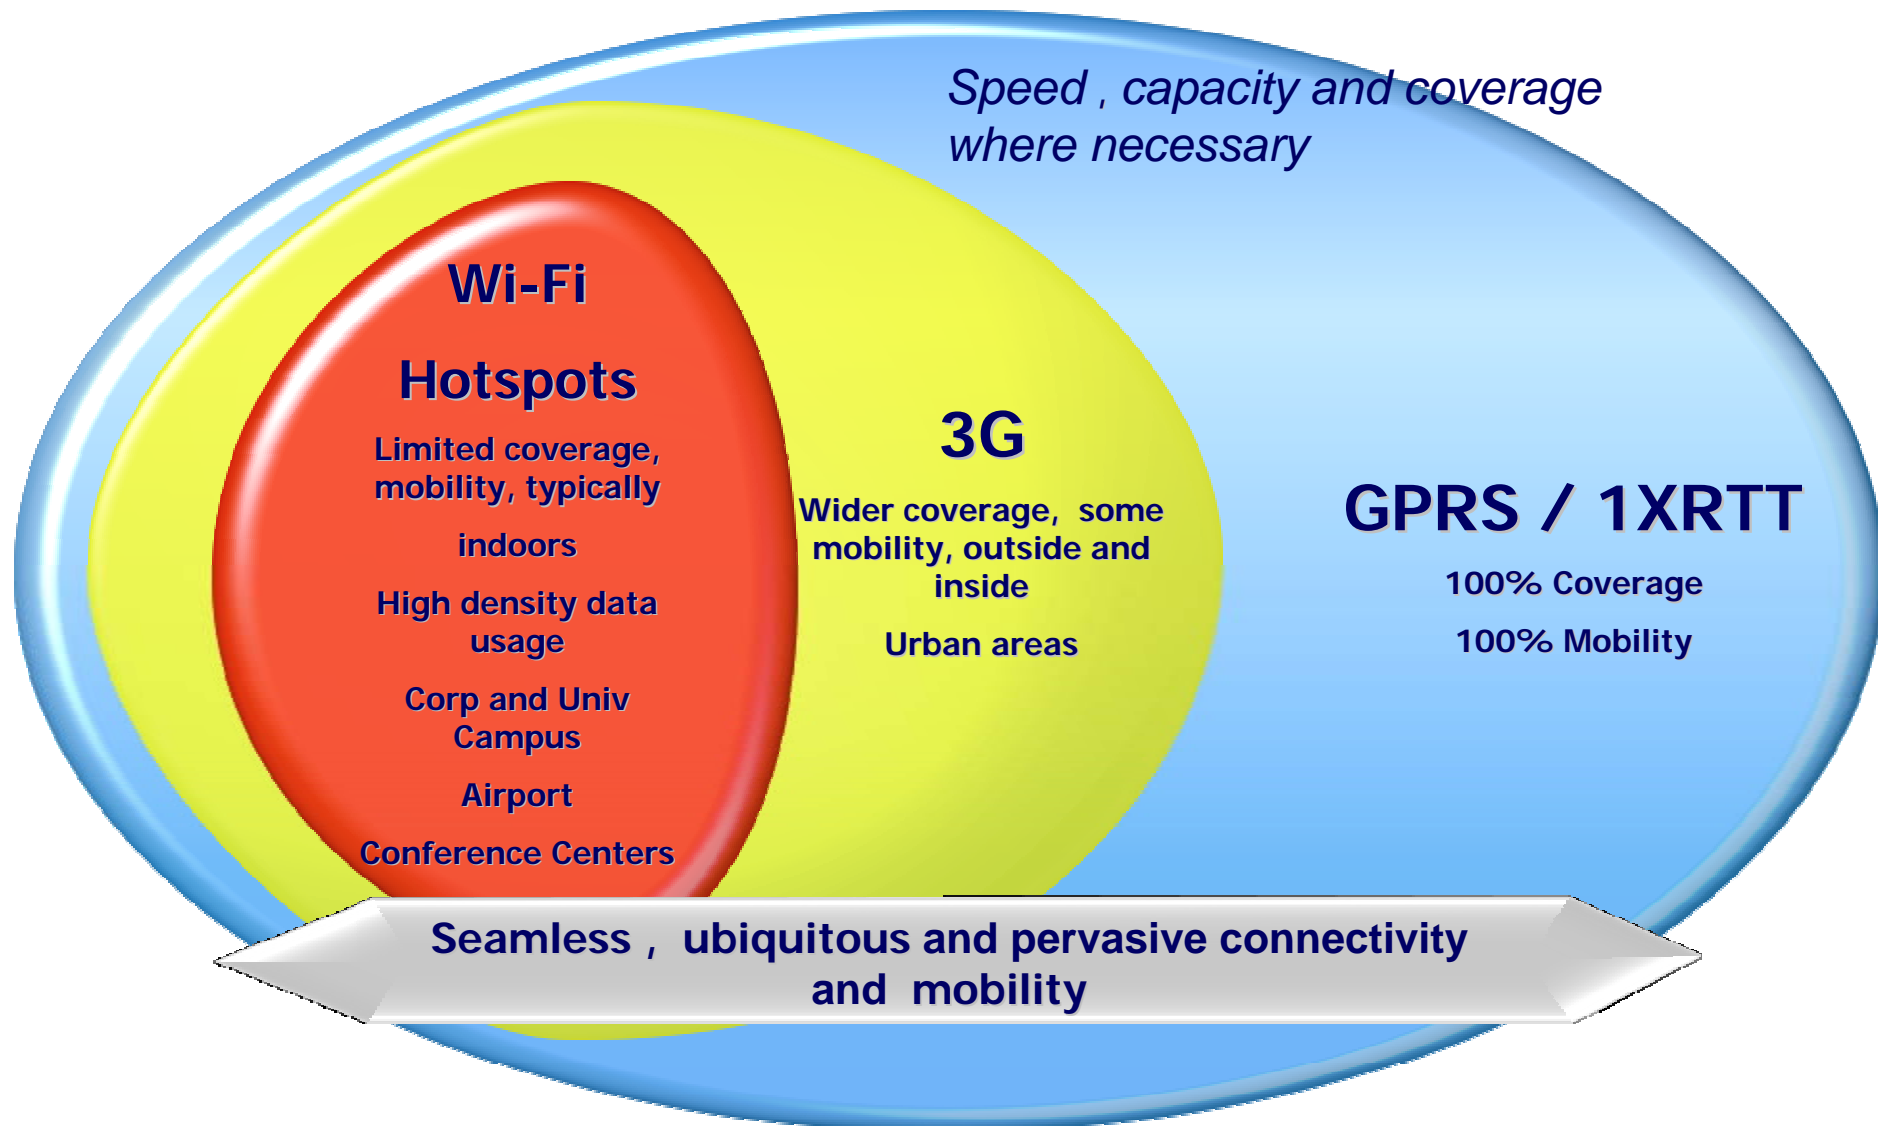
Speed , capacity and coverage where necessary

Wi-Fi

Hotspots

Limited coverage, mobility, typically

indoors

High density data usage

Corp and Univ Campus

Airport

Conference Centers

3G

Wider coverage, some mobility, outside and inside

Urban areas

GPRS / 1XRTT

100% Coverage

100% Mobility

Seamless , ubiquitous and pervasive connectivity and mobility